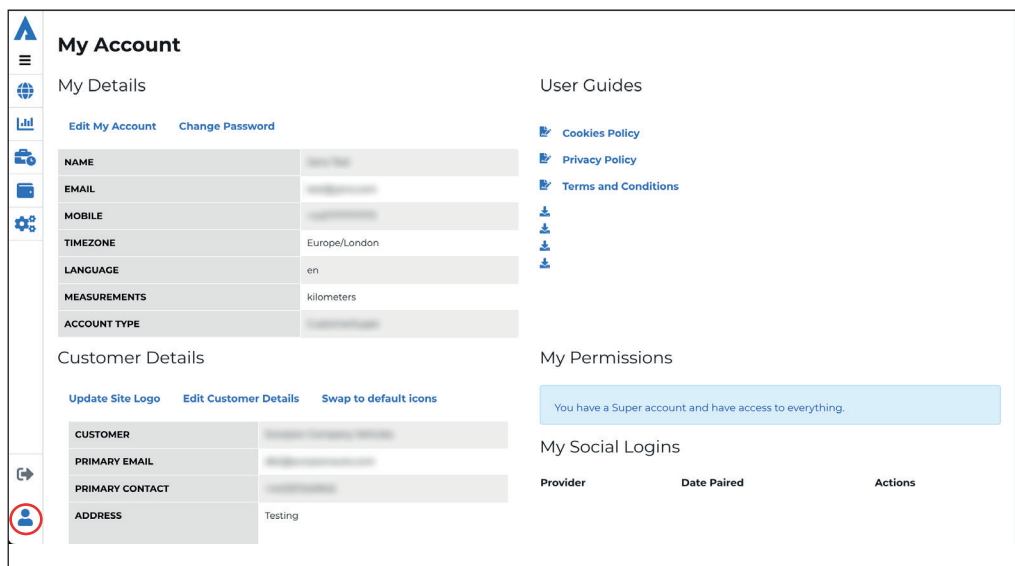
My Account

My Details

Edit My Account Change Password

| NAME | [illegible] |
|---|---|
| EMAIL | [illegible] |
| MOBILE | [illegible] |
| TIMEZONE | Europe/London |
| LANGUAGE | en |
| MEASUREMENTS | kilometers |
| ACCOUNT TYPE | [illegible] |

User Guides

Cookies Policy
Privacy Policy
Terms and Conditions

Customer Details

Update Site Logo Edit Customer Details Swap to default icons

| CUSTOMER | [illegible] |
|---|---|
| PRIMARY EMAIL | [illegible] |
| PRIMARY CONTACT | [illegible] |
| ADDRESS | Testing |

My Permissions

You have a Super account and have access to everything.

My Social Logins

| Provider | Date Paired | Actions |
|---|---|---|